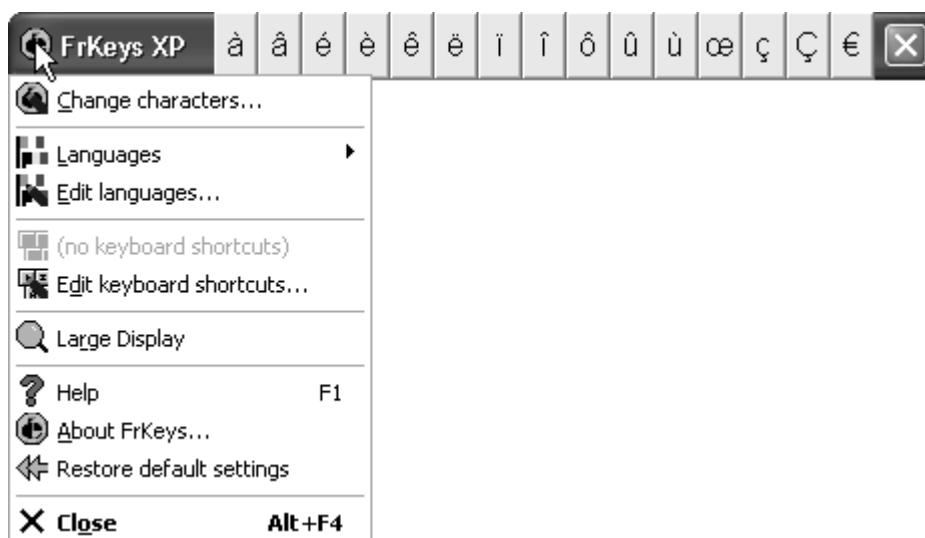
FrKeys XP à â é è ê ë ï î ô û ù œ ç Ç €

Change characters...

Languages

Edit languages...

(no keyboard shortcuts)

Edit keyboard shortcuts...

Large Display

Help F1

About FrKeys...

Restore default settings

Close Alt+F4